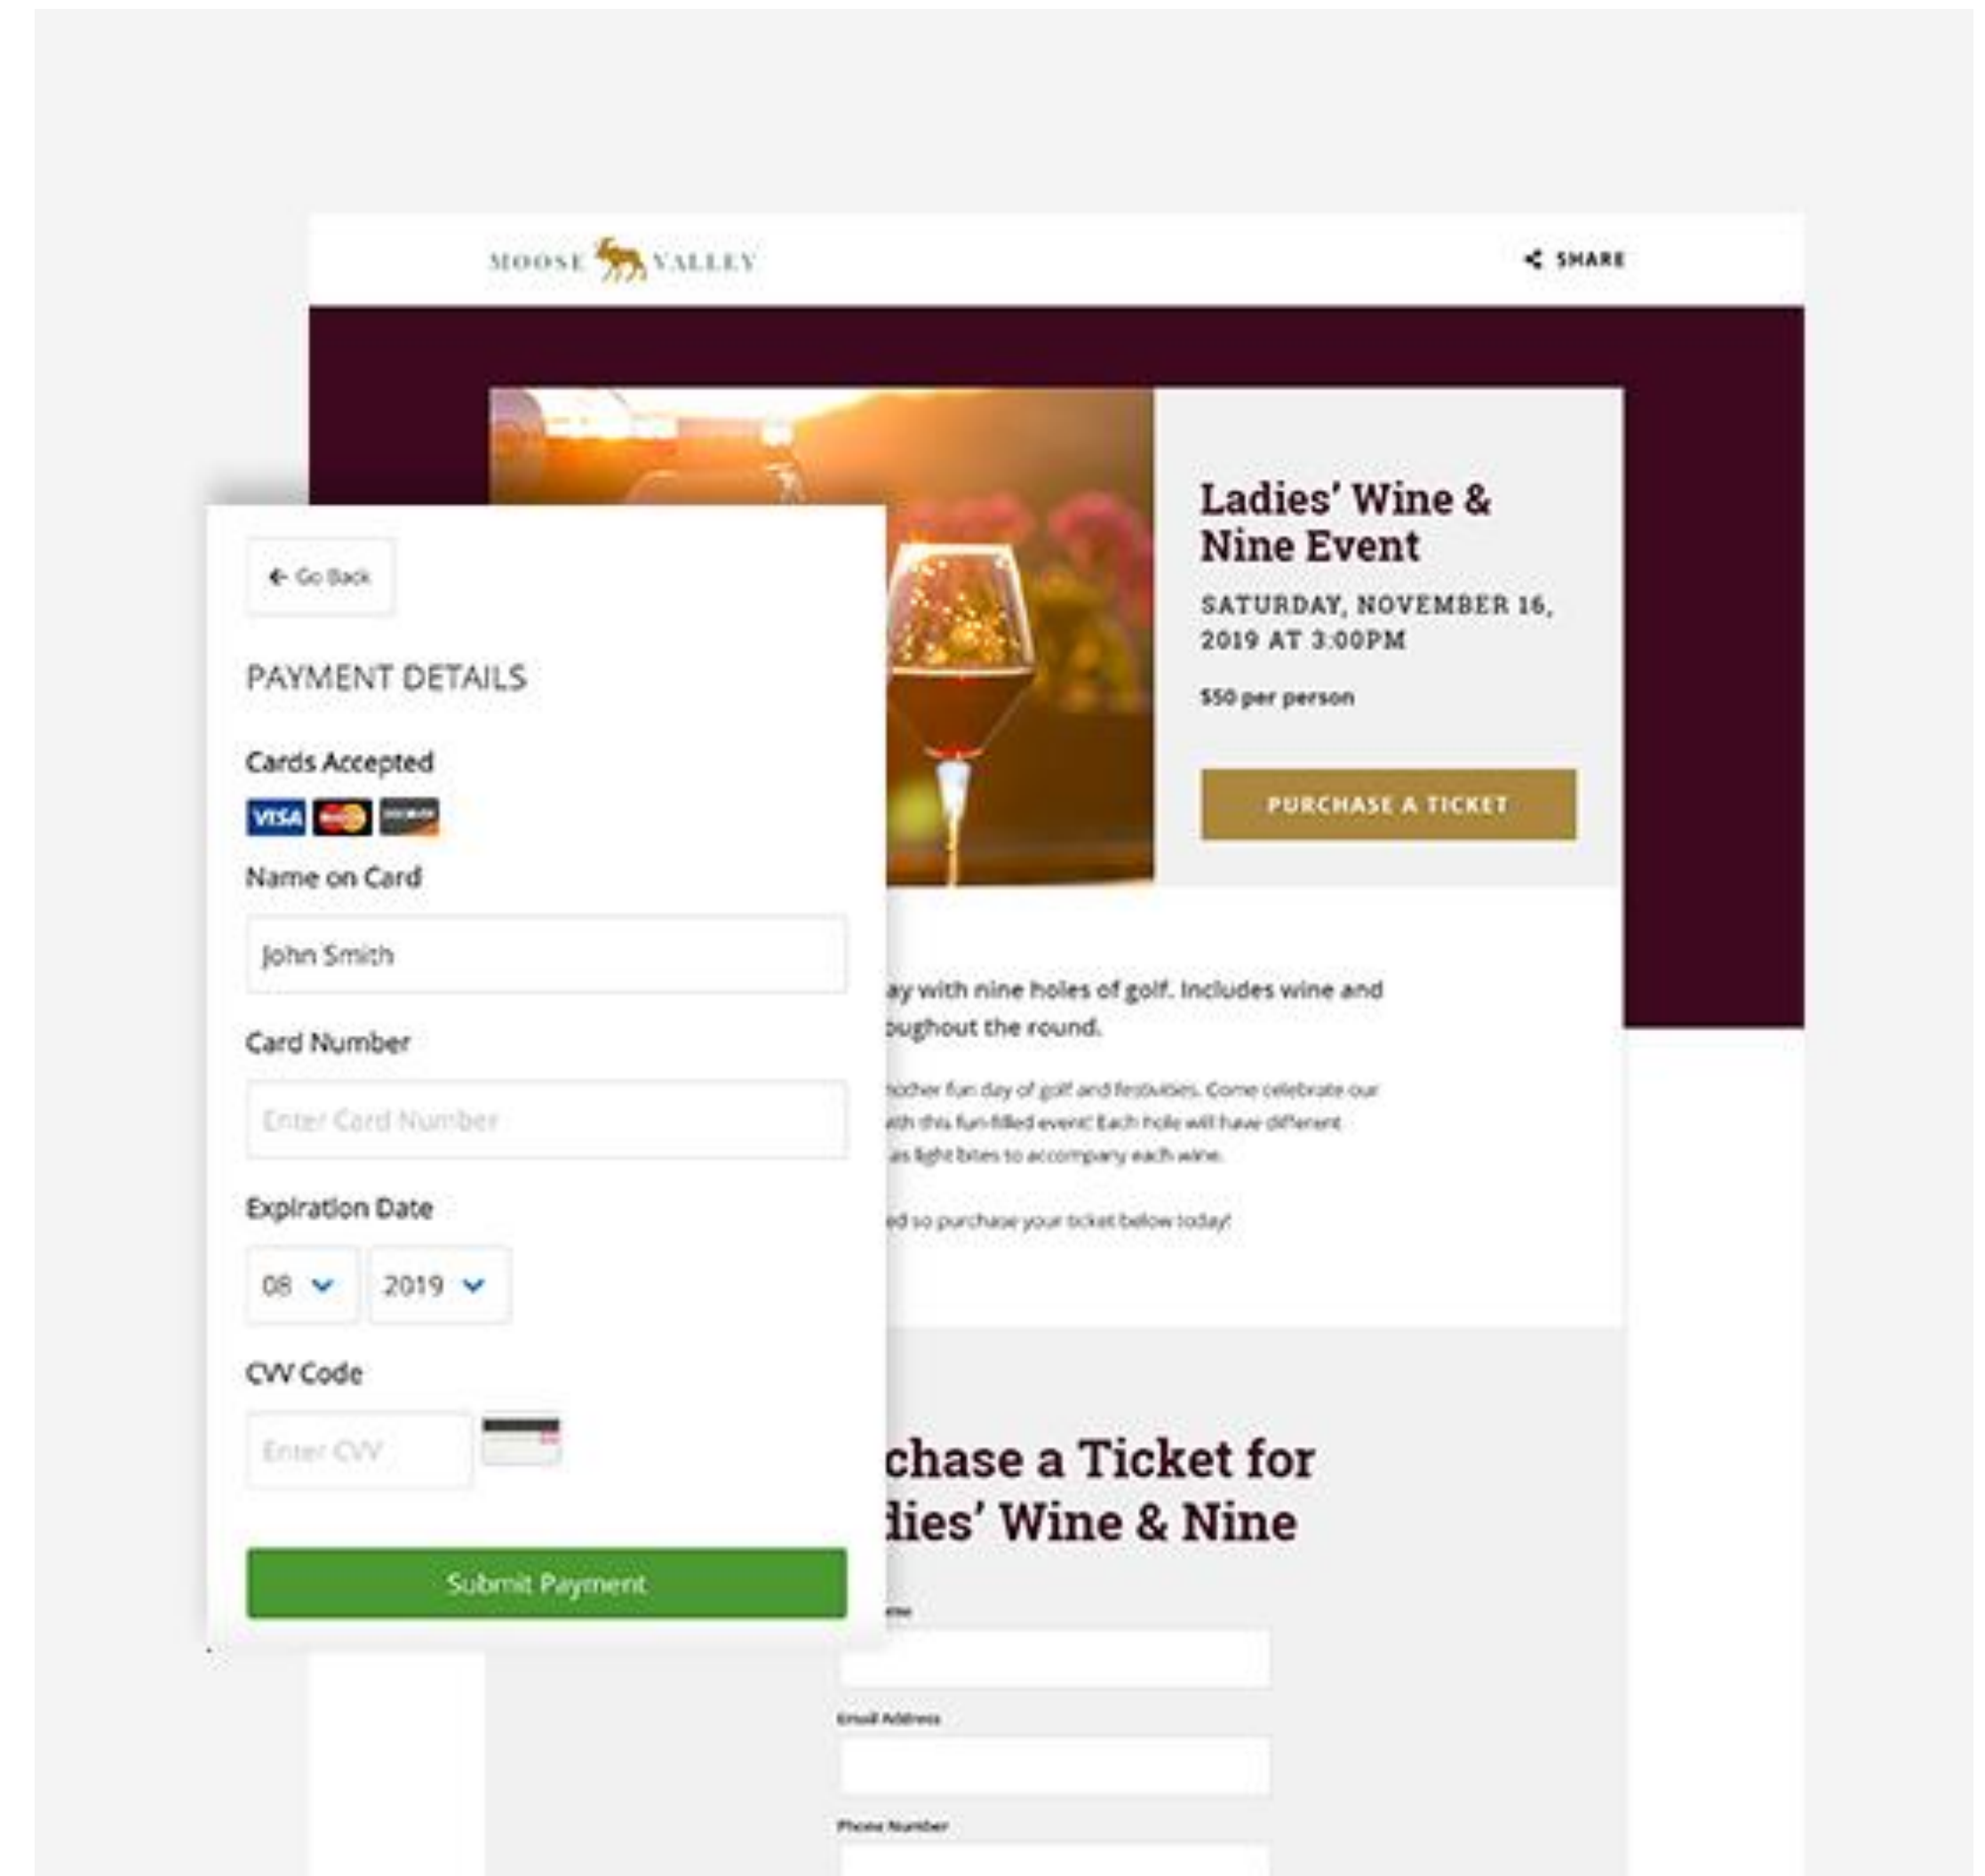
MOOSE VALLEY

SHARE

Ladies' Wine & Nine Event

SATURDAY, NOVEMBER 16, 2019 AT 3:00PM

$50 per person

PURCHASE A TICKET

Go Back

PAYMENT DETAILS

Cards Accepted

VISA

Name on Card

John Smith

Card Number

Enter Card Number

Expiration Date

08

2019

CVV Code

Enter CVV

Submit Payment

ay with nine holes of golf. Includes wine and oughout the round.

nother fun day of golf and festivities. Come celebrate our ith this fun-filled event! Each hole will have different as light bites to accompany each wine.

ed so purchase your ticket below today!

chase a Ticket for dies' Wine & Nine

Email Address

Phone Number